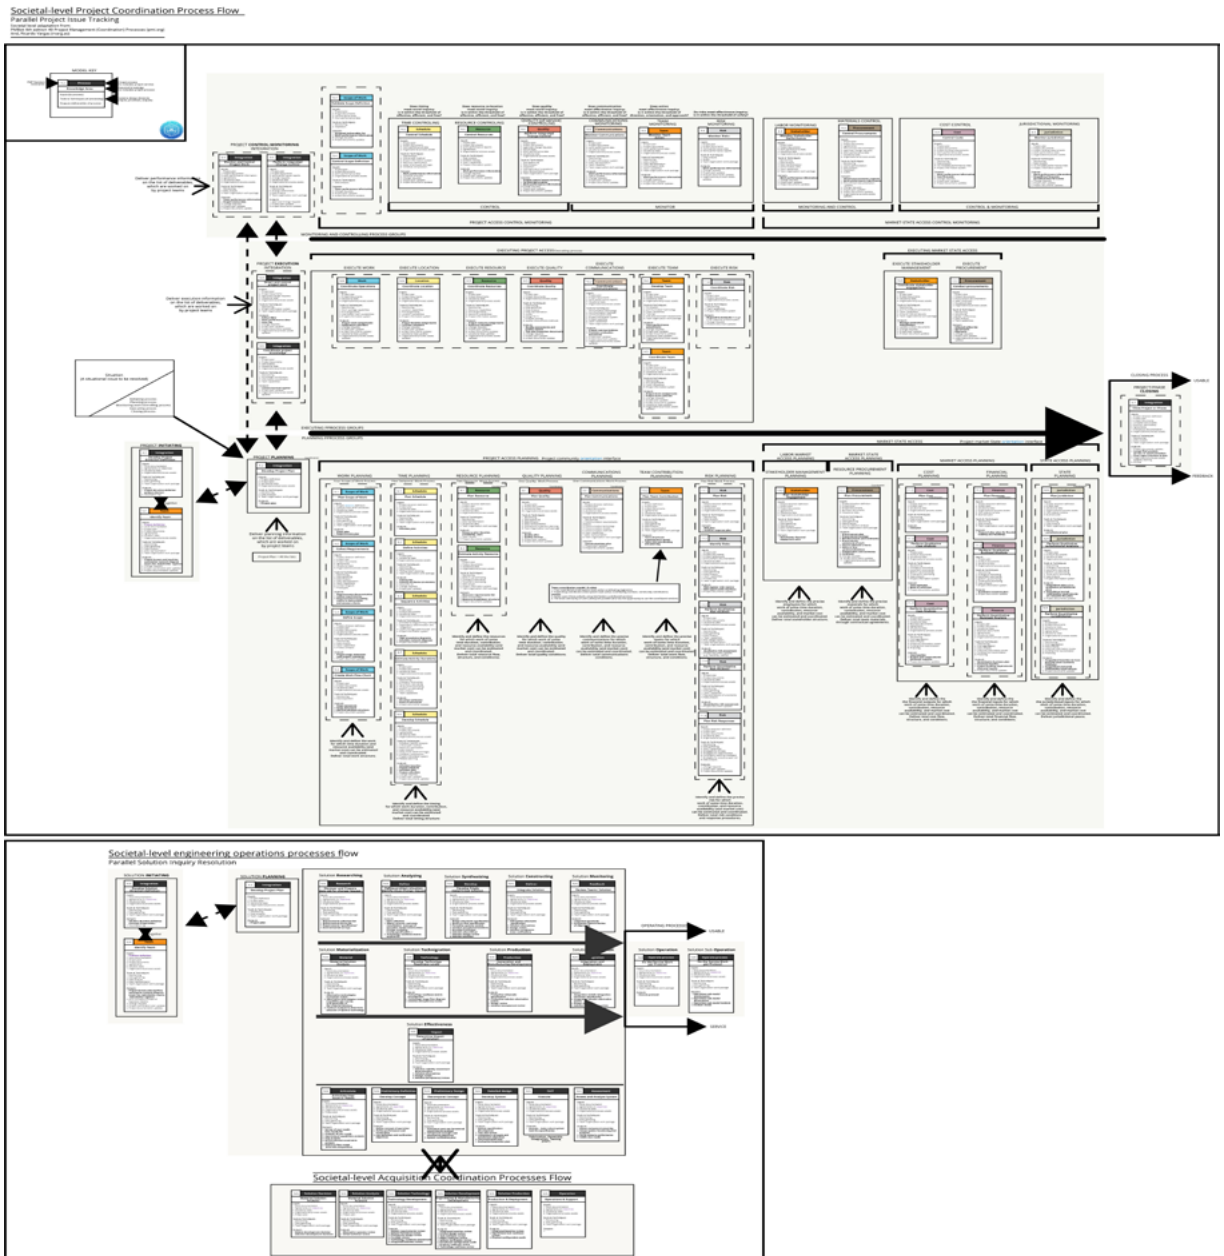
Societal-level Project Coordination Process Flow
Parallel Project Issue Tracking

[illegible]

PROJECT CONTROL MONITORING INTEGRATION

CONTROL

MONITOR

PROJECT ACCESS CONTROL MONITORING

MONITORING AND CONTROL

MARKET STATE ACCESS CONTROL MONITORING

COST CONTROL

JURISDICTIONAL MONITORING

MONITORING AND CONTROLLING PROCESS GROUPS

PROJECT EXECUTION INTEGRATION

EXECUTING PROJECT ACCESS

EXECUTE WORK

EXECUTE LOCATION

EXECUTE RESOURCE

EXECUTE QUALITY

EXECUTE COMMUNICATIONS

EXECUTE TEAM

EXECUTE RISK

EXECUTING MARKET STATE ACCESS

EXECUTE STAKEHOLDER MANAGEMENT

EXECUTE PROCUREMENT

CLOSING PROCESS

PROJECT/PHASE CLOSING

USABLE

FEEDBACK

EXECUTING PROCESS GROUPS

PLANNING PROCESS GROUPS

PROJECT INITIATING

PROJECT PLANNING

PROJECT ACCESS PLANNING

WORK PLANNING

TIME PLANNING

RESOURCE PLANNING

QUALITY PLANNING

COMMUNICATIONS PLANNING

TEAM CONTRIBUTION PLANNING

RISK PLANNING

MARKET STATE ACCESS

LABOR MARKET ACCESS PLANNING

MARKET STATE ACCESS PLANNING

STAKEHOLDER MANAGEMENT PLANNING

RESOURCE PROCUREMENT PLANNING

MARKET ACCESS PLANNING

COST PLANNING

FINANCIAL PLANNING

STATE ACCESS PLANNING

STATE PLANNING

Societal-level engineering operations processes flow
Parallel Solution Inquiry Resolution

SOLUTION INITIATING

SOLUTION PLANNING

Solution Researching

Solution Analyzing

Solution Synthesizing

Solution Constructing

Solution Monitoring

Solution Materialization

Solution Technogenism

Solution Production

OPERATING PROCESS

Solution Operation

Solution Sub Operation

USABLE

SERVICE

Solution Effectiveness

Societal-level Acquisition Coordination Processes Flow